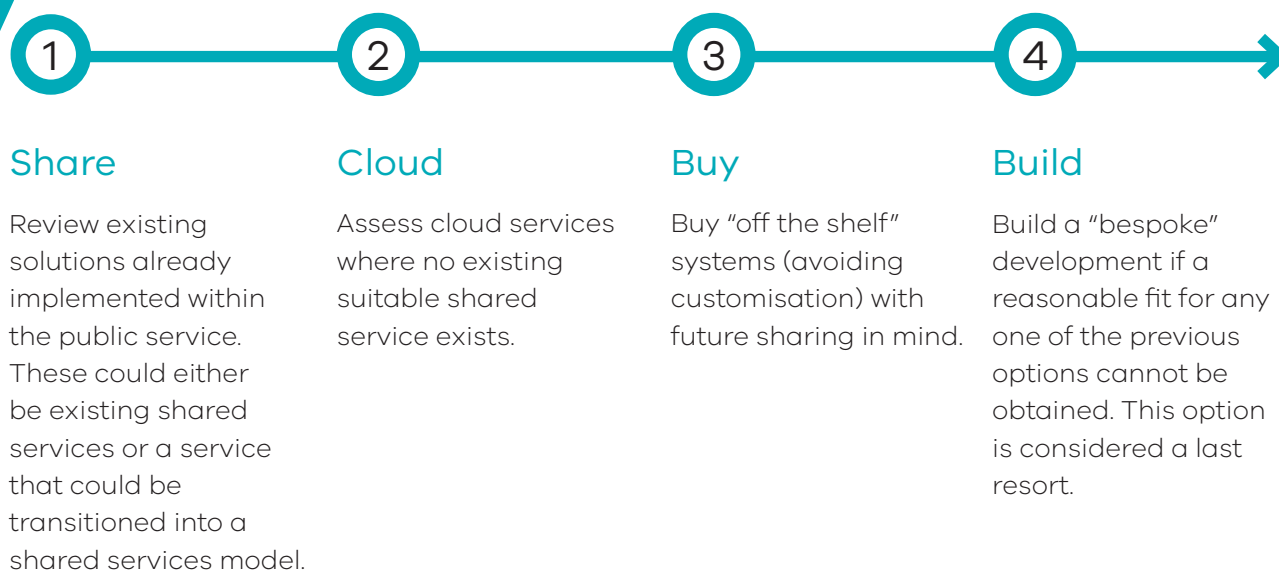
1

Share

Review existing solutions already implemented within the public service. These could either be existing shared services or a service that could be transitioned into a shared services model.

2

Cloud

Assess cloud services where no existing suitable shared service exists.

3

Buy

Buy "off the shelf" systems (avoiding customisation) with future sharing in mind.

4

Build

Build a "bespoke" development if a reasonable fit for any one of the previous options cannot be obtained. This option is considered a last resort.